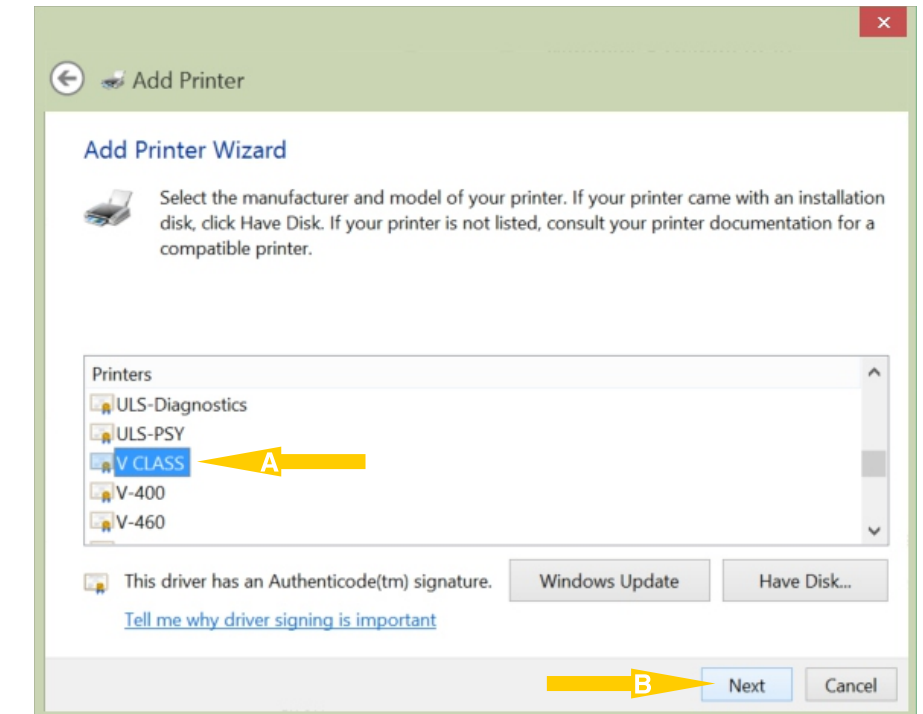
Add Printer

Add Printer Wizard

Select the manufacturer and model of your printer. If your printer came with an installation disk, click Have Disk. If your printer is not listed, consult your printer documentation for a compatible printer.

Printers
ULS-Diagnostics
ULS-PSY
V CLASS
V-400
V-460

A

This driver has an Authenticode(tm) signature.

Windows Update

Have Disk...

Tell me why driver signing is important

B

Next

Cancel